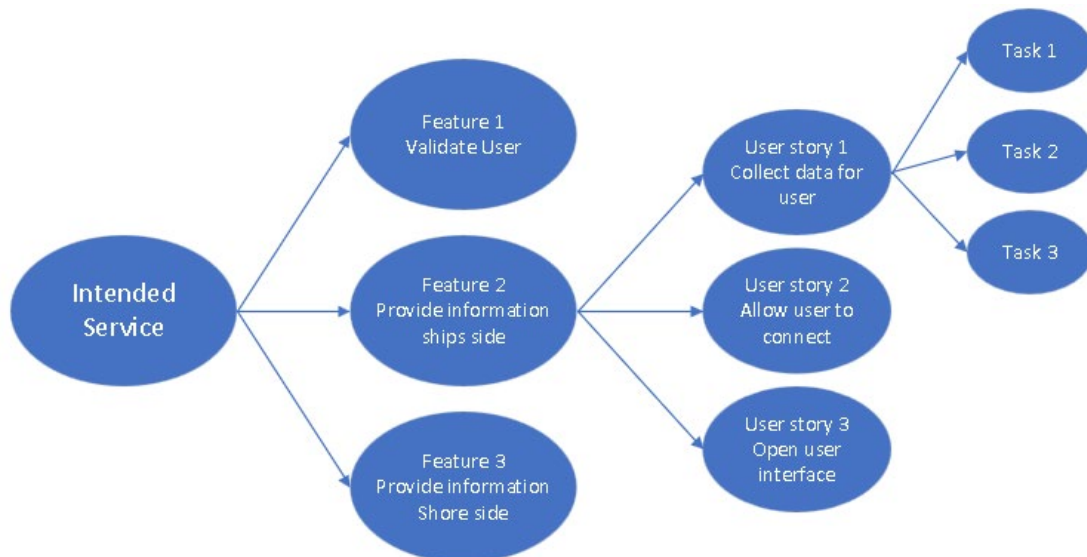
Intended Service

Feature 1
Validate User

Feature 2
Provide information ships side

Feature 3
Provide information Shore side

User story 1
Collect data for user

User story 2
Allow user to connect

User story 3
Open user interface

Task 1

Task 2

Task 3